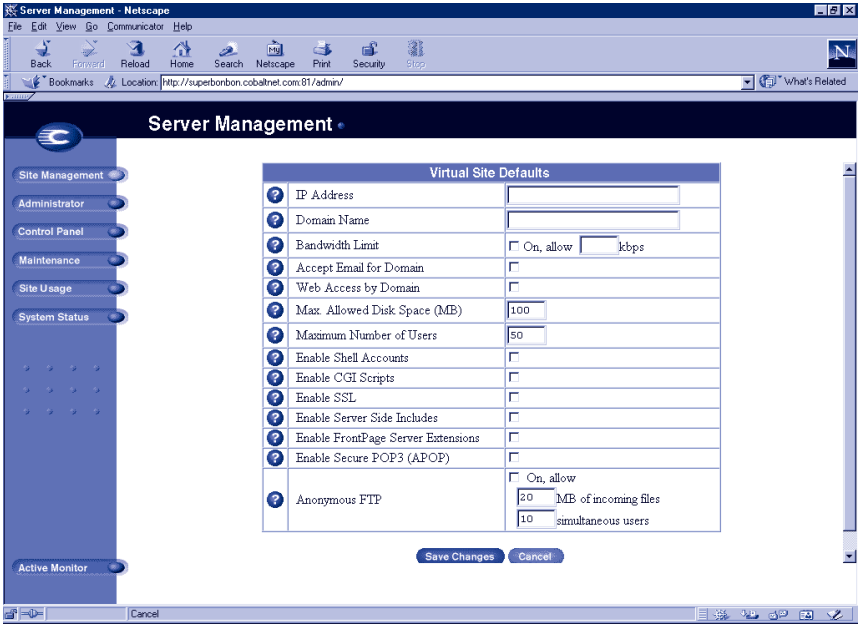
Server Management - Netscape

File Edit View Go Communicator Help

Back Forward Reload Home Search Netscape Print Security Stop

Bookmarks Location: http://superbonbon.cobaltnet.com:81/admin/ What's Related

Server Management

Site Management
Administrator
Control Panel
Maintenance
Site Usage
System Status

| Virtual Site Defaults | |
|---|---|
| IP Address | |
| Domain Name | |
| Bandwidth Limit | On, allow kbps |
| Accept Email for Domain | |
| Web Access by Domain | |
| Max. Allowed Disk Space (MB) | 100 |
| Maximum Number of Users | 50 |
| Enable Shell Accounts | |
| Enable CGI Scripts | |
| Enable SSL | |
| Enable Server Side Includes | |
| Enable FrontPage Server Extensions | |
| Enable Secure POP3 (APOP) | |
| Anonymous FTP | On, allow 20 MB of incoming files 10 simultaneous users |

Save Changes Cancel

Active Monitor

Cancel